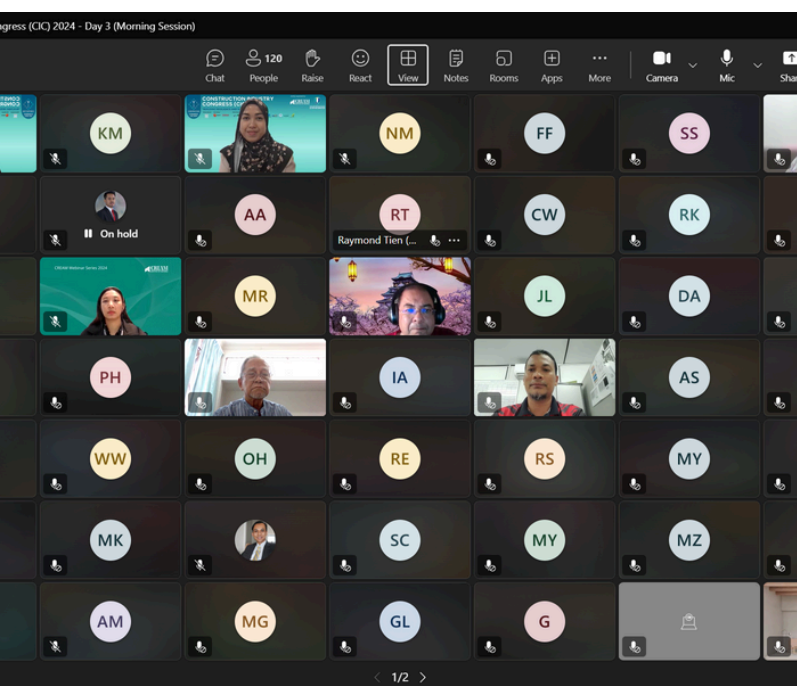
gress (CIC) 2024 - Day 3 (Morning Session)

Chat
120
People
Raise
React
View
Notes
Rooms
Apps
More
Camera
Mic
Shar

KM
CONSTRUCTION INDUSTRY CONGRESS
NM
FF
SS

On hold
AA
RT
Raymond Tien (...
CW
RK

CREAM Webinar Series 2024
MR
JL
DA

PH
IA
AS

WW
OH
RE
RS
MY

MK
SC
MY
MZ

AM
MG
GL
G

1/2